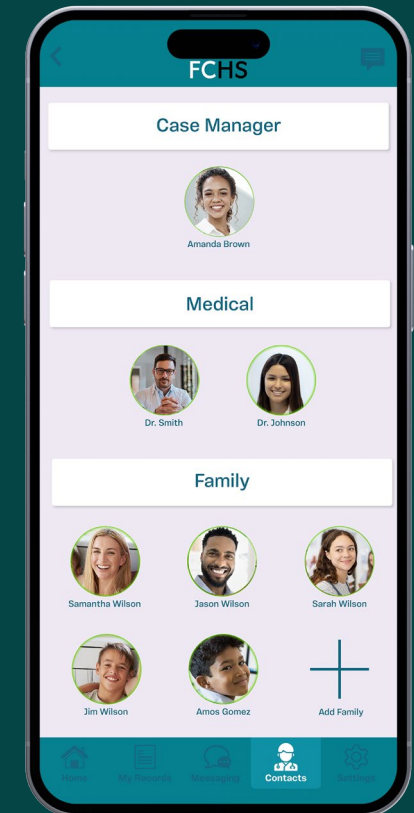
FCHS

Case Manager

Amanda Brown

Medical

Dr. Smith

Dr. Johnson

Family

Samantha Wilson

Jason Wilson

Sarah Wilson

Jim Wilson

Amos Gomez

Add Family

Home

My Records

Messaging

Contacts

Settings